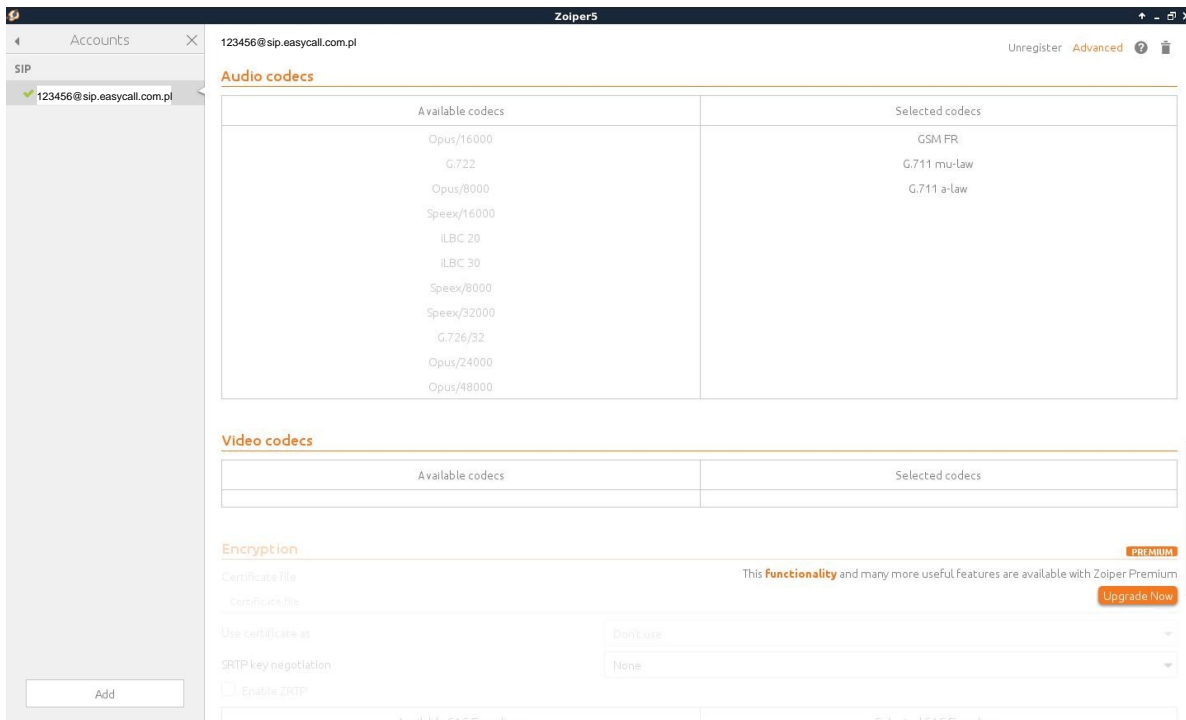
Zoiper5

Accounts

SIP

123456@sip.easycall.com.pl

Add

123456@sip.easycall.com.pl

Unregister Advanced

Audio codecs

| Available codecs | Selected codecs |
|---|---|
| Opus/16000 | GSM FR |
| G.722 | G.711 mu-law |
| Opus/8000 | G.711 a-law |
| Speex/16000 | |
| iLBC 20 | |
| iLBC 30 | |
| Speex/8000 | |
| Speex/32000 | |
| G.726/32 | |
| Opus/24000 | |
| Opus/48000 | |

Video codecs

| Available codecs | Selected codecs |
|---|---|
| | |

Encryption

PREMIUM

This **Functionality** and many more useful features are available with Zoiper Premium

Upgrade Now

Certificate file

Certificate file

Use certificate as

Don't use

SRTP key negotiation

None

Enable ZRTP

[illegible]